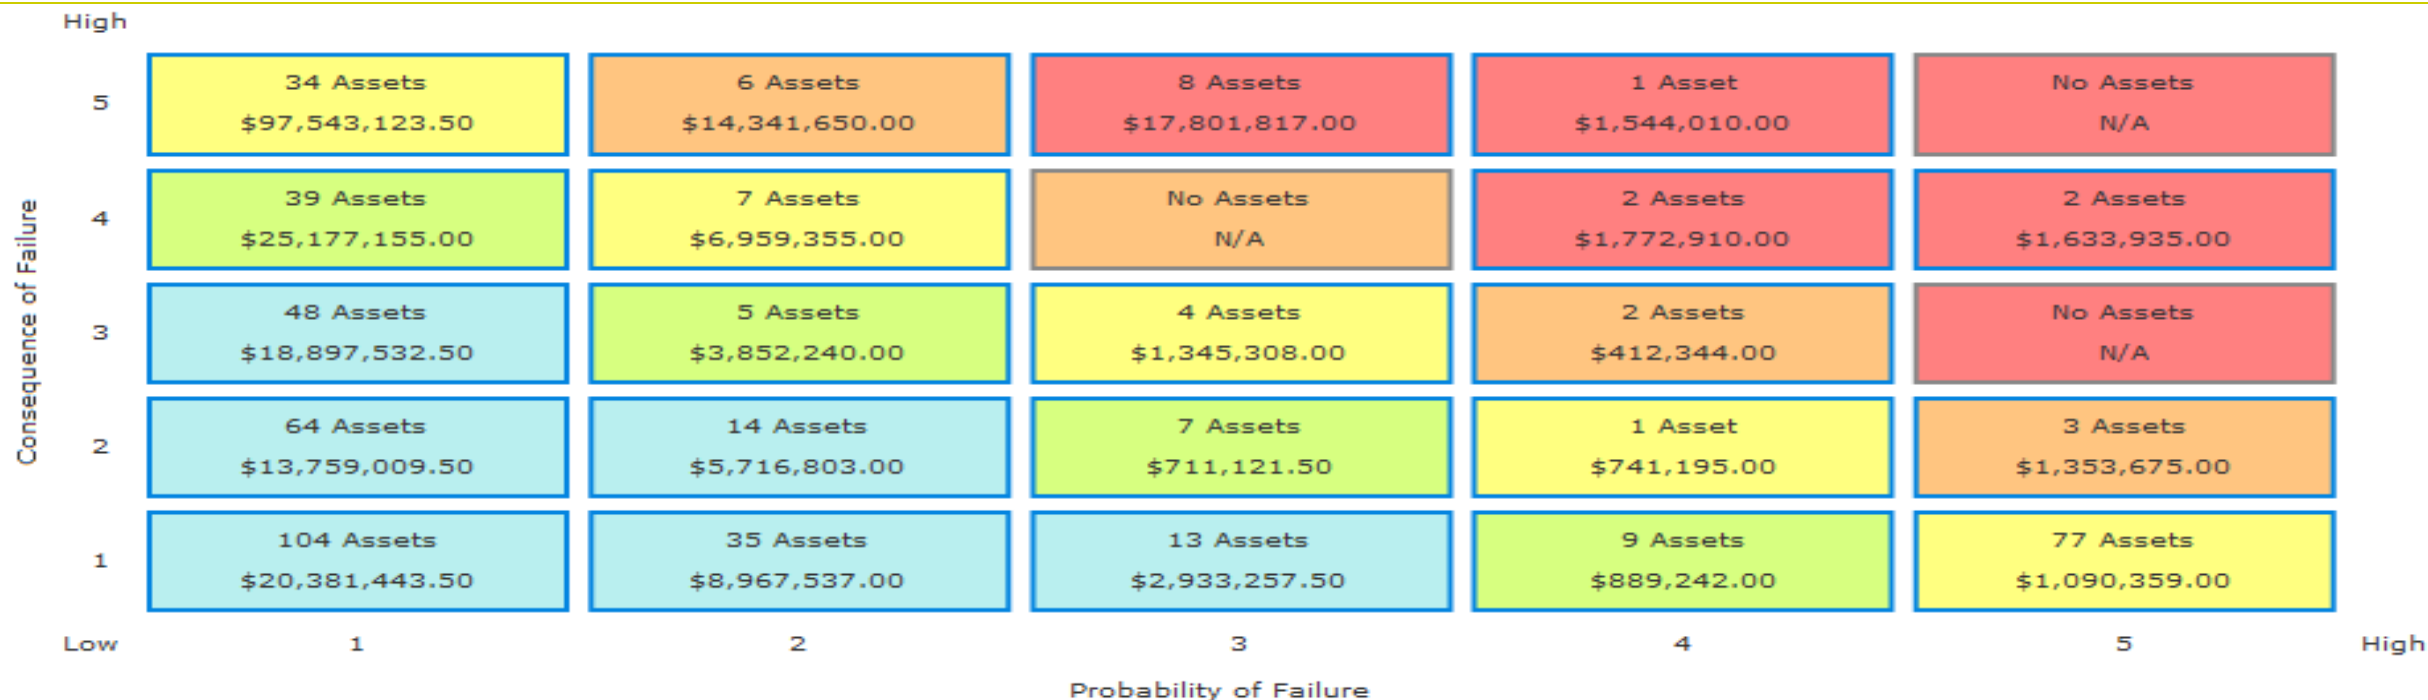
High

Consequence of Failure

| | 1 | 2 | 3 | 4 | 5 |
|---|---|---|---|---|---|
| 5 | 34 Assets $97,543,123.50 | 6 Assets $14,341,650.00 | 8 Assets $17,801,817.00 | 1 Asset $1,544,010.00 | No Assets N/A |
| 4 | 39 Assets $25,177,155.00 | 7 Assets $6,959,355.00 | No Assets N/A | 2 Assets $1,772,910.00 | 2 Assets $1,633,935.00 |
| 3 | 48 Assets $18,897,532.50 | 5 Assets $3,852,240.00 | 4 Assets $1,345,308.00 | 2 Assets $412,344.00 | No Assets N/A |
| 2 | 64 Assets $13,759,009.50 | 14 Assets $5,716,803.00 | 7 Assets $711,121.50 | 1 Asset $741,195.00 | 3 Assets $1,353,675.00 |
| 1 | 104 Assets $20,381,443.50 | 35 Assets $8,967,537.00 | 13 Assets $2,933,257.50 | 9 Assets $889,242.00 | 77 Assets $1,090,359.00 |

Low 1 2 3 4 5 High

Probability of Failure